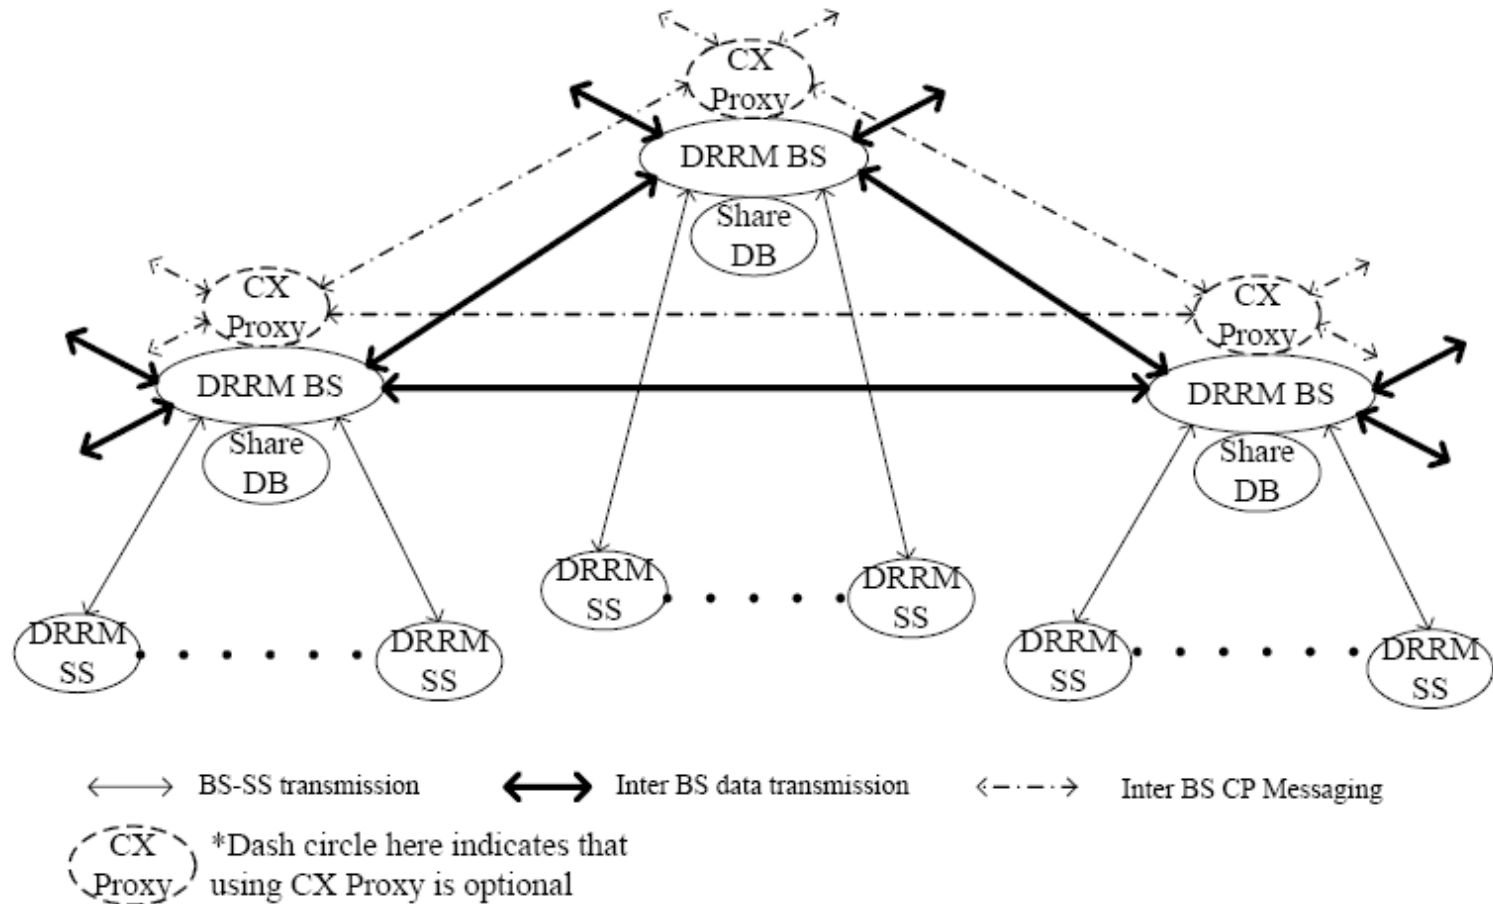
CX Proxy

DRRM BS

Share DB

CX Proxy

DRRM BS

Share DB

CX Proxy

DRRM BS

Share DB

DRRM SS

DRRM SS

DRRM SS

DRRM SS

DRRM SS

DRRM SS

BS-SS transmission

Inter BS data transmission

Inter BS CP Messaging

CX Proxy

*Dash circle here indicates that using CX Proxy is optional